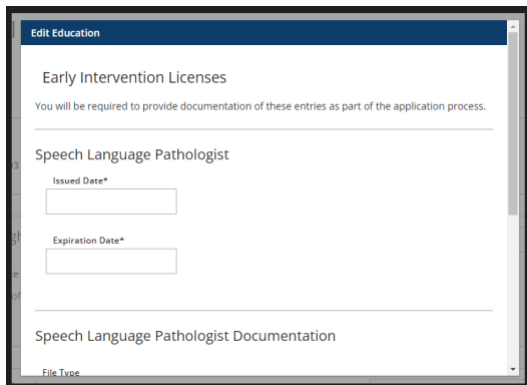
Edit Education

Early Intervention Licenses

You will be required to provide documentation of these entries as part of the application process.

Speech Language Pathologist

Issued Date*

Expiration Date*

Speech Language Pathologist Documentation

File Type